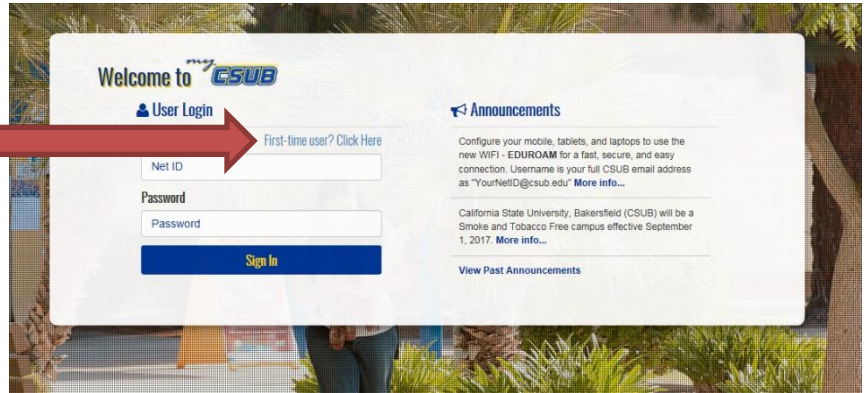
Welcome to my CSUB

User Login

First-time user? Click Here

Net ID

Password

Password

Sign In

Announcements

Configure your mobile, tablets, and laptops to use the new WIFI - EDUROAM for a fast, secure, and easy connection. Username is your full CSUB email address as "YourNetID@csub.edu" More info...

California State University, Bakersfield (CSUB) will be a Smoke and Tobacco Free campus effective September 1, 2017. More info...

View Past Announcements